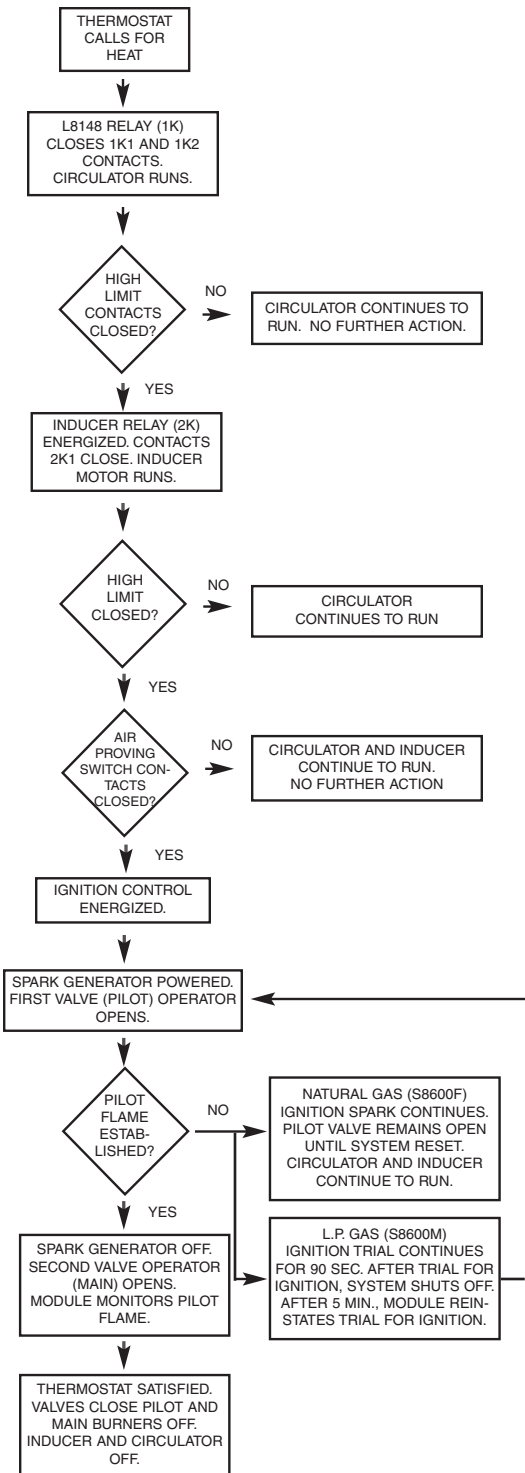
THERMOSTAT CALLS FOR HEAT

L8148 RELAY (1K) CLOSES 1K1 AND 1K2 CONTACTS. CIRCULATOR RUNS.

HIGH LIMIT CONTACTS CLOSED?

NO

CIRCULATOR CONTINUES TO RUN. NO FURTHER ACTION.

YES

INDUCER RELAY (2K) ENERGIZED. CONTACTS 2K1 CLOSE. INDUCER MOTOR RUNS.

HIGH LIMIT CLOSED?

NO

CIRCULATOR CONTINUES TO RUN

YES

AIR PROVING SWITCH CONTACTS CLOSED?

NO

CIRCULATOR AND INDUCER CONTINUE TO RUN. NO FURTHER ACTION

YES

IGNITION CONTROL ENERGIZED.

SPARK GENERATOR POWERED. FIRST VALVE (PILOT) OPERATOR OPENS.

PILOT FLAME ESTABLISHED?

NO

NATURAL GAS (S8600F) IGNITION SPARK CONTINUES. PILOT VALVE REMAINS OPEN UNTIL SYSTEM RESET. CIRCULATOR AND INDUCER CONTINUE TO RUN.

YES

SPARK GENERATOR OFF. SECOND VALVE OPERATOR (MAIN) OPENS. MODULE MONITORS PILOT FLAME.

L.P. GAS (S8600M) IGNITION TRIAL CONTINUES FOR 90 SEC. AFTER TRIAL FOR IGNITION, SYSTEM SHUTS OFF. AFTER 5 MIN., MODULE REINSTATES TRIAL FOR IGNITION.

THERMOSTAT SATISFIED. VALVES CLOSE PILOT AND MAIN BURNERS OFF. INDUCER AND CIRCULATOR OFF.